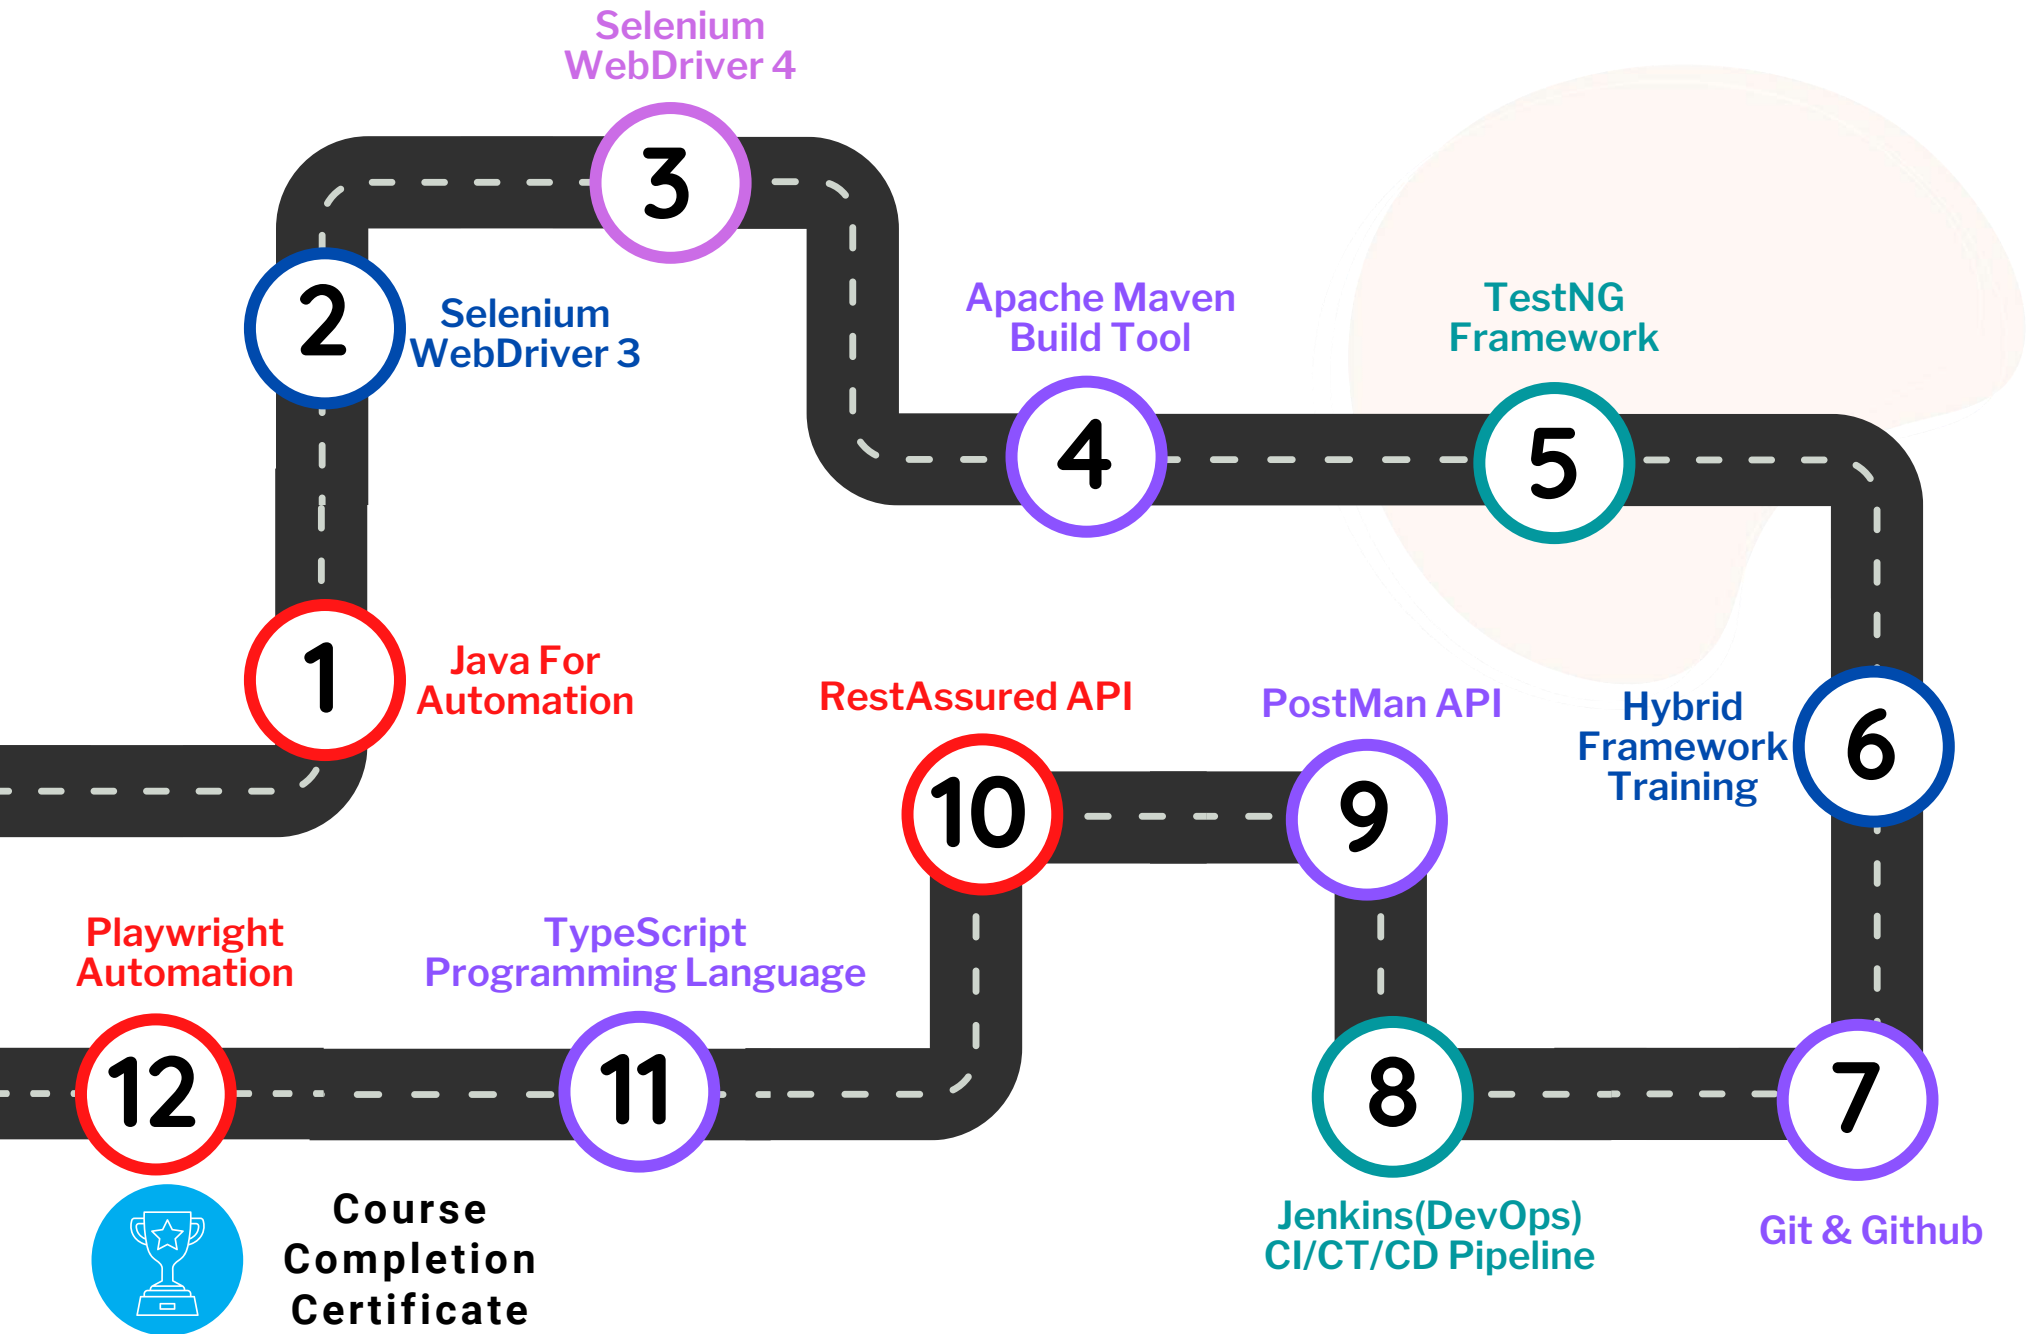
Selenium WebDriver 4

3

2

Selenium WebDriver 3

Apache Maven Build Tool

4

TestNG Framework

5

1

Java For Automation

RestAssured API

PostMan API

Hybrid Framework Training

6

10

9

Playwright Automation

TypeScript Programming Language

12

11

8

7

Course Completion Certificate

Jenkins(DevOps) CI/CT/CD Pipeline

Git & Github